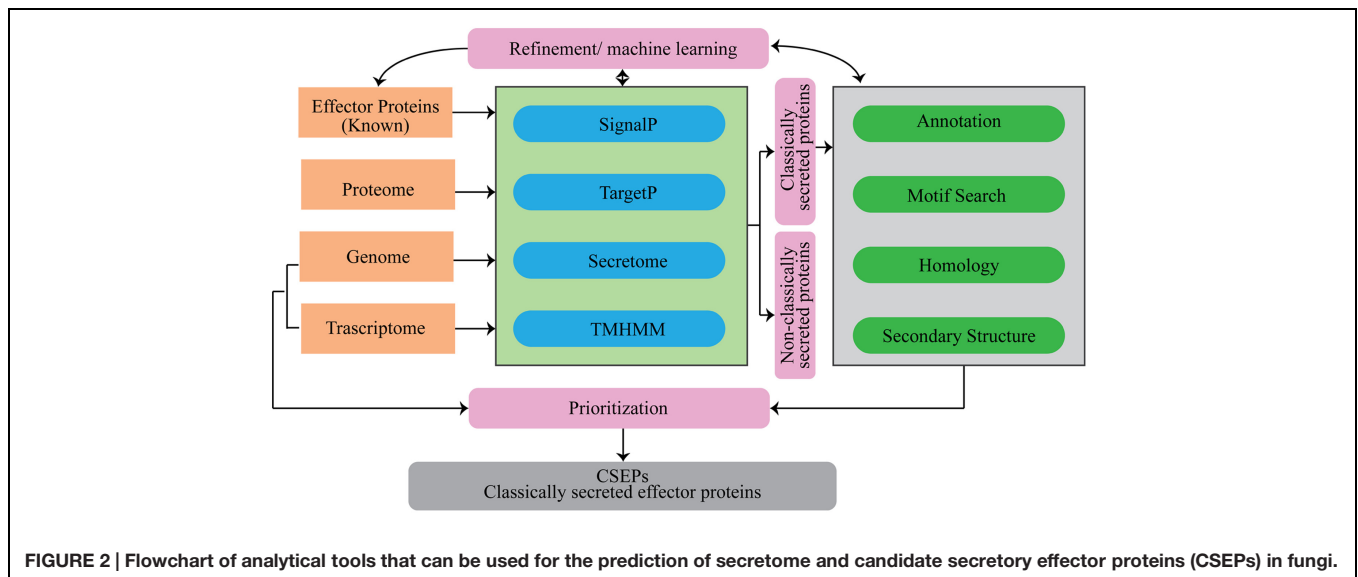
Refinement/ machine learning

Effector Proteins (Known)

Proteome

Genome

Trascriptome

SignalP

TargetP

Secretome

TMHMM

Classically secreted proteins

Non-classically secreted proteins

Annotation

Motif Search

Homology

Secondary Structure

Prioritization

CSEPs
Classically secreted effector proteins

FIGURE 2 | Flowchart of analytical tools that can be used for the prediction of secretome and candidate secretory effector proteins (CSEPs) in fungi.